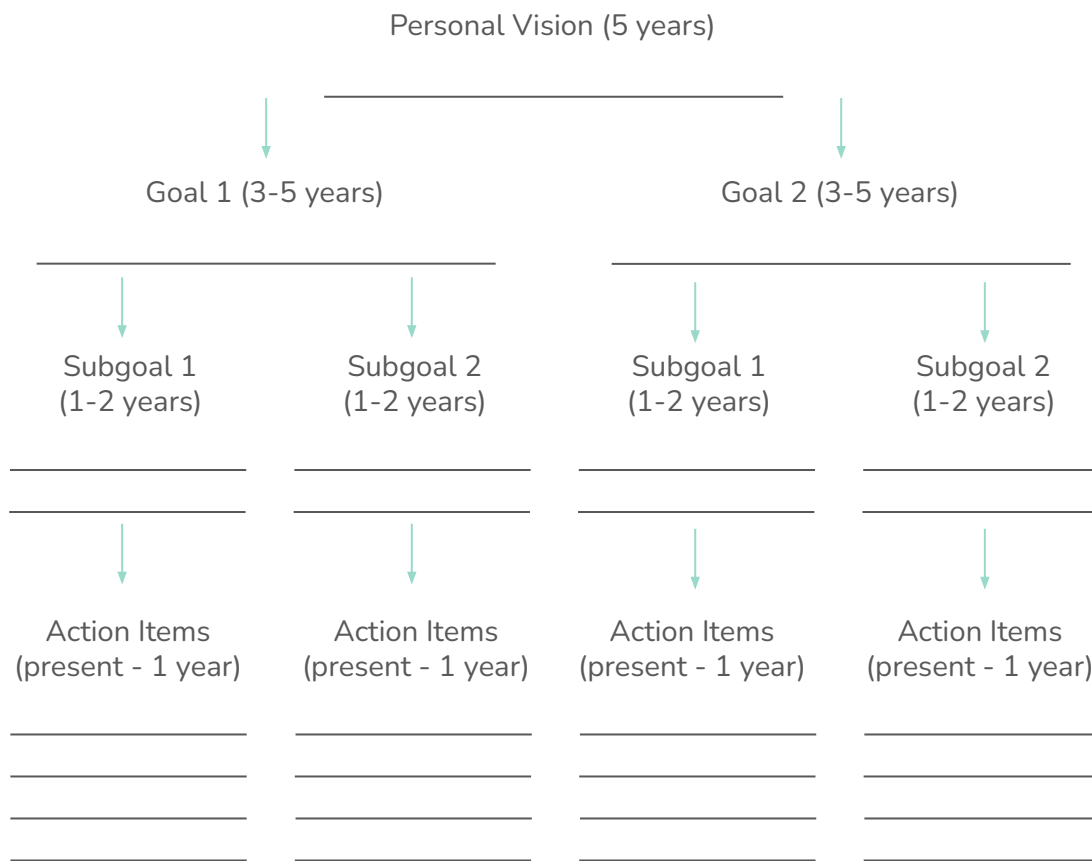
Personal Vision (5 years)

Goal 1 (3-5 years)

Goal 2 (3-5 years)

Subgoal 1
(1-2 years)

Subgoal 2
(1-2 years)

Subgoal 1
(1-2 years)

Subgoal 2
(1-2 years)

Action Items
(present - 1 year)

Action Items
(present - 1 year)

Action Items
(present - 1 year)

Action Items
(present - 1 year)